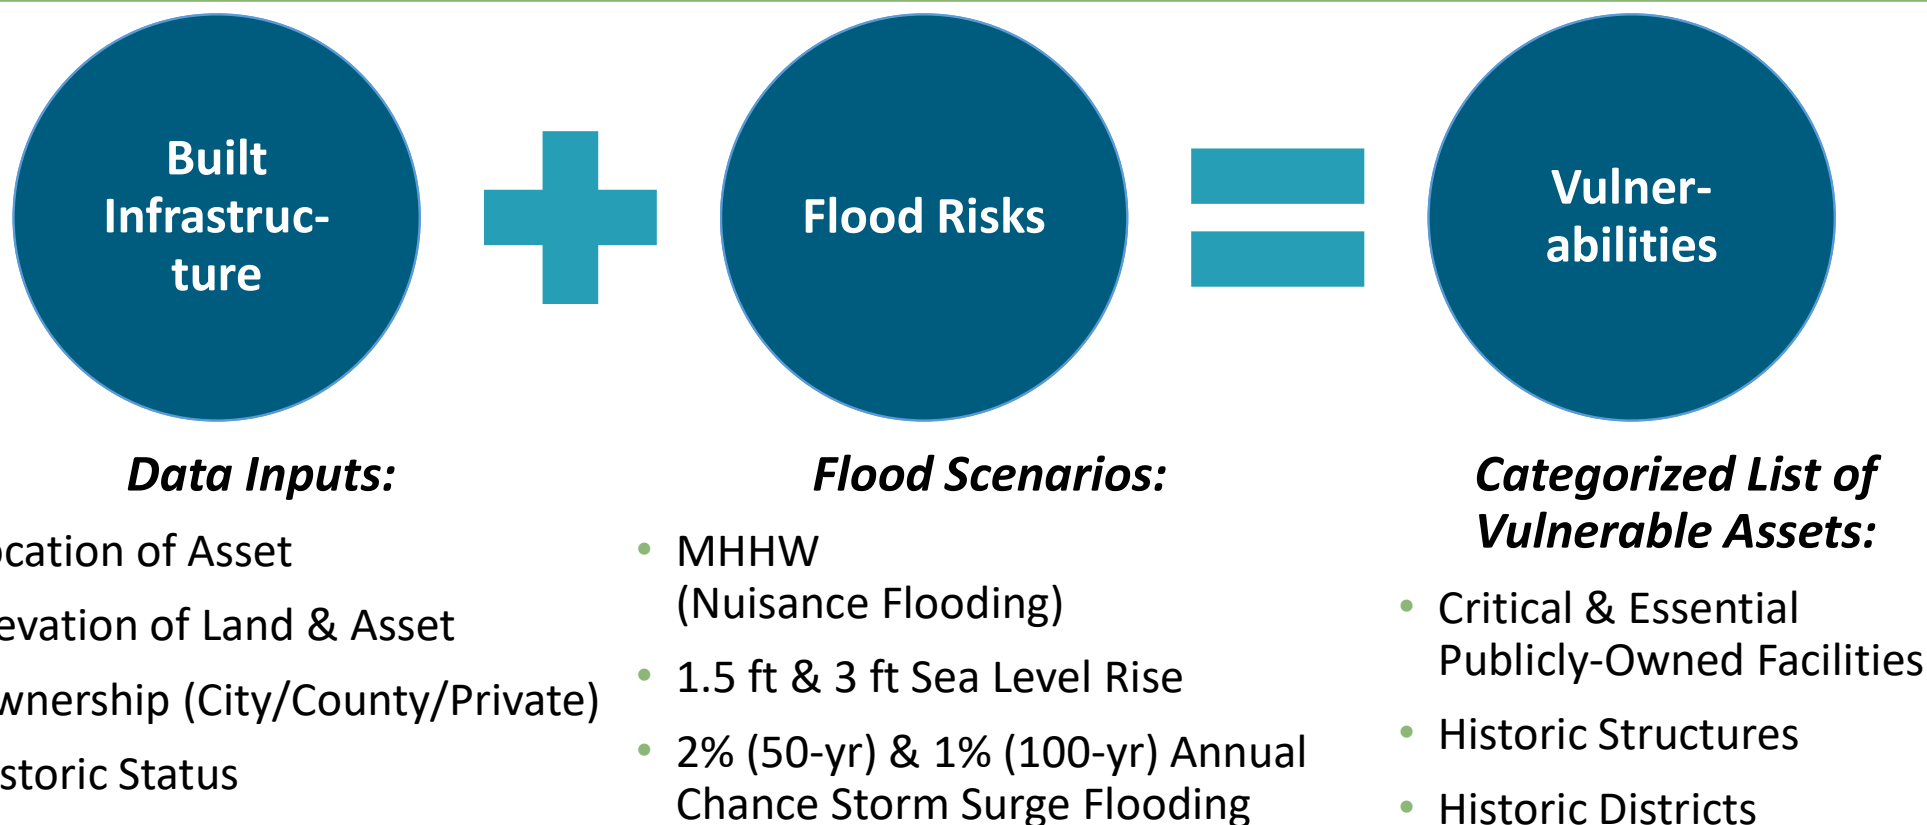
Built Infrastructure

Flood Risks

Vulnerabilities

Data Inputs:

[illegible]cation of Asset

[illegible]evation of Land & Asset

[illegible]wnership (City/County/Private)

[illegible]storic Status

Flood Scenarios:

- MHHW (Nuisance Flooding)
- 1.5 ft & 3 ft Sea Level Rise
- 2% (50-yr) & 1% (100-yr) Annual Chance Storm Surge Flooding

Categorized List of Vulnerable Assets:

- Critical & Essential Publicly-Owned Facilities
- Historic Structures
- Historic Districts